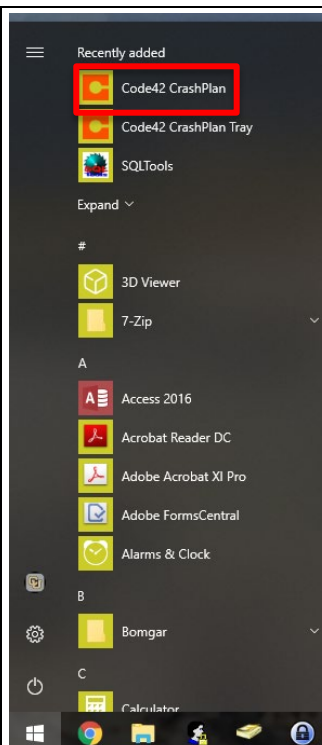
Recently added

Code42 CrashPlan

Code42 CrashPlan Tray

SQLTools

Expand

#

3D Viewer

7-Zip

A

Access 2016

Acrobat Reader DC

Adobe Acrobat XI Pro

Adobe FormsCentral

Alarms & Clock

B

Bomgar

C

Calculator